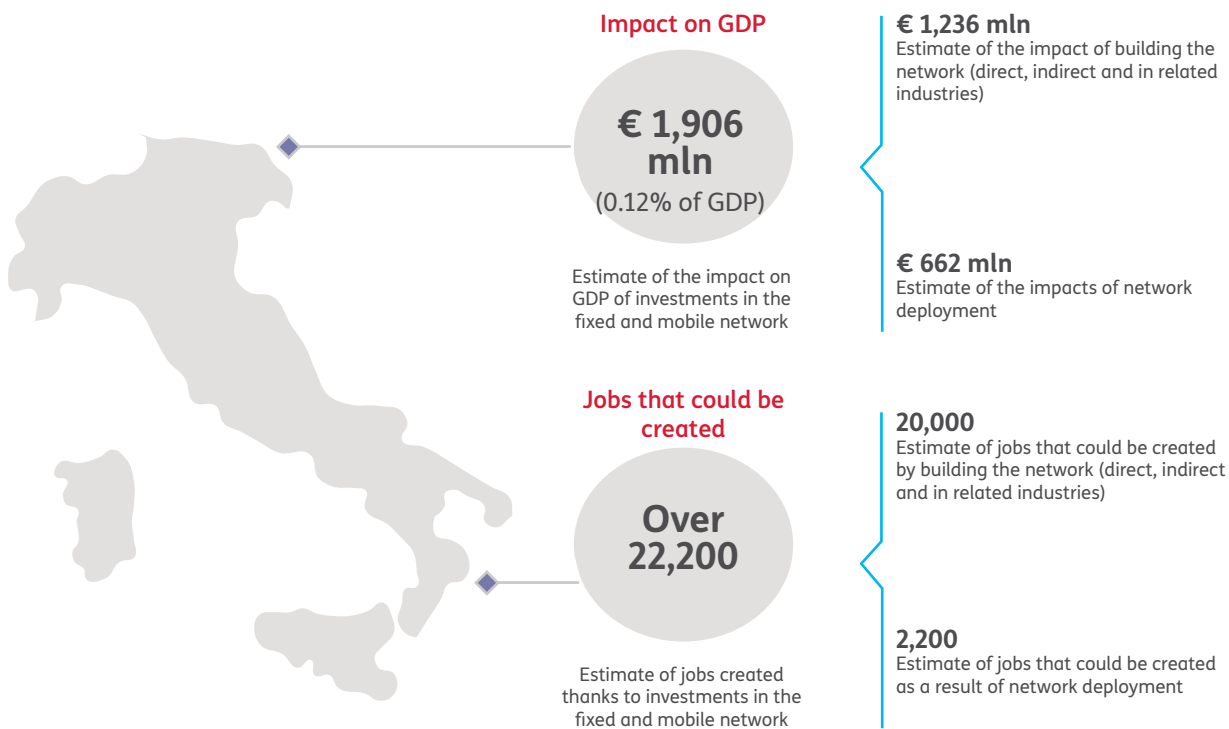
Impact on GDP

€ 1,906 mln
(0.12% of GDP)

Estimate of the impact on GDP of investments in the fixed and mobile network

€ 1,236 mln
Estimate of the impact of building the network (direct, indirect and in related industries)

€ 662 mln
Estimate of the impacts of network deployment

Jobs that could be created

Over 22,200

Estimate of jobs created thanks to investments in the fixed and mobile network

20,000
Estimate of jobs that could be created by building the network (direct, indirect and in related industries)

2,200
Estimate of jobs that could be created as a result of network deployment